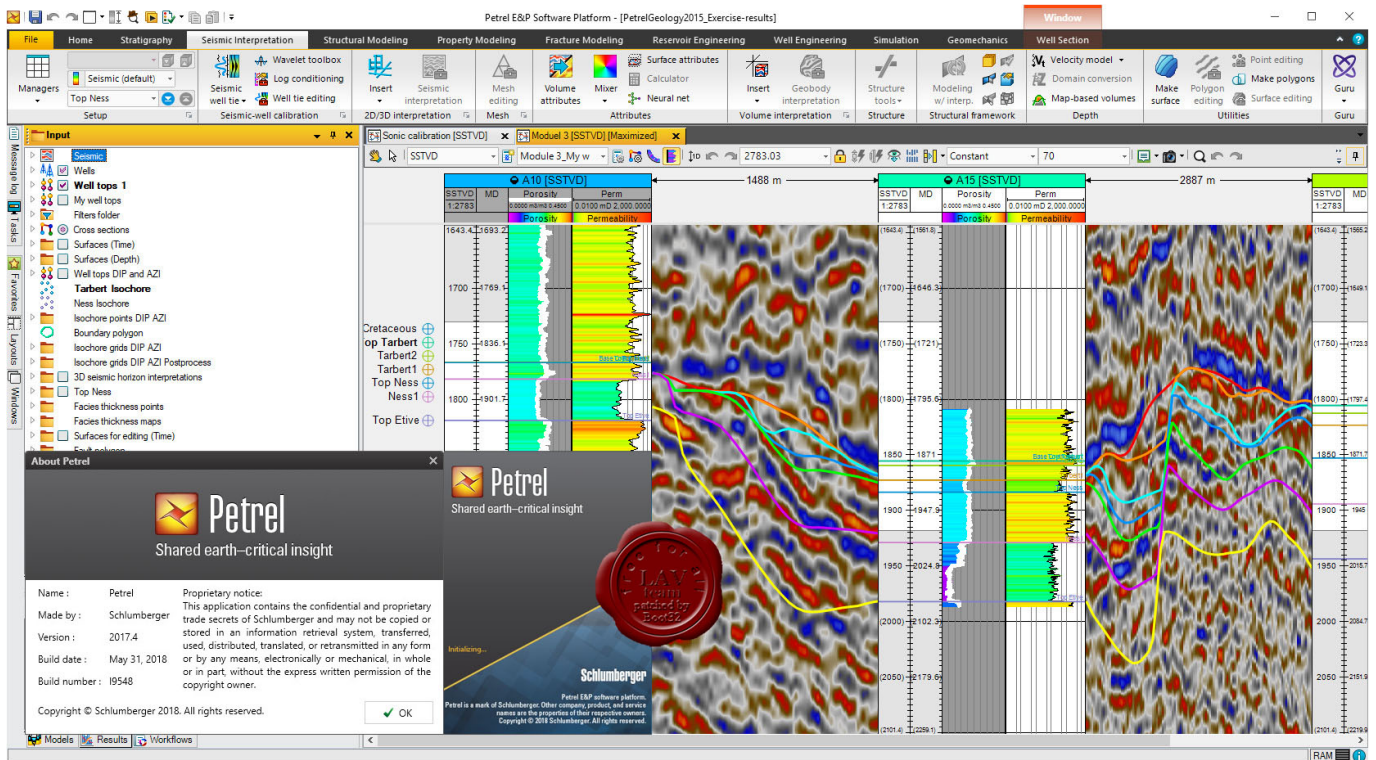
Petrel E&P Software Platform - [PetrelGeology2015_Exercise-results]

Window

File | Home | Stratigraphy | Seismic Interpretation | Structural Modeling | Property Modeling | Fracture Modeling | Reservoir Engineering | Well Engineering | Simulation | Geomechanics | Well Section

Managers
Seismic (default)
Top Ness
Setup

Seismic well tie
Wavelet toolbox
Log conditioning
Well tie editing
Seismic-well calibration

Insert
Seismic interpretation
2D/3D interpretation

Mesh editing
Mesh

Volume attributes
Mixer
Surface attributes
Calculator
Neural net
Attributes

Insert
Geobody interpretation
Volume interpretation

Structure tools
Structure

Modeling w/ interp.
Structural framework

Velocity model
Domain conversion
Map-based volumes
Depth

Make surface
Polygon editing
Point editing
Make polygons
Surface editing
Utilities

Guru
Guru

Message log
Tasks
Favorites
Layouts
Windows

Input
Seismic
Wells
Well tops 1
My well tops
Filters folder
Cross sections
Surfaces (Time)
Surfaces (Depth)
Well tops DIP and AZI
Tarbert Isochore
Ness Isochore
Isochore points DIP AZI
Boundary polygon
Isochore grids DIP AZI
Isochore grids DIP AZI Postprocess
3D seismic horizon interpretations
Top Ness
Facies thickness points
Facies thickness maps
Surfaces for editing (Time)

Sonic calibration [SSTVD]
Moduel 3 [SSTVD] [Maximized]

SSTVD
Module 3_My w
2783.03
Constant
70

A10 [SSTVD]
SSTVD | MD | Porosity | Perm
1:2783
Porosity
Permeability
1488 m
A15 [SSTVD]
2887 m

Cretaceous
op Tarbert
Tarbert2
Tarbert1
Top Ness
Ness1
Top Etive

1700
1750
1800
1850
1900
1950
2000
2050

About Petrel

Petrel
Shared earth–critical insight

Name : Petrel
Made by : Schlumberger
Version : 2017.4
Build date : May 31, 2018
Build number : l9548

Proprietary notice:
This application contains the confidential and proprietary trade secrets of Schlumberger and may not be copied or stored in an information retrieval system, transferred, used, distributed, translated, or retransmitted in any form or by any means, electronically or mechanical, in whole or in part, without the express written permission of the copyright owner.

Copyright © Schlumberger 2018. All rights reserved.

OK

Petrel
Shared earth–critical insight
Initializing...
Schlumberger
Petrel E&P software platform.
Petrel is a mark of Schlumberger. Other company, product, and service names are the properties of their respective owners.
Copyright © 2018 Schlumberger. All rights reserved.

LAV team patched by Boct32

Models | Results | Workflows

RAM